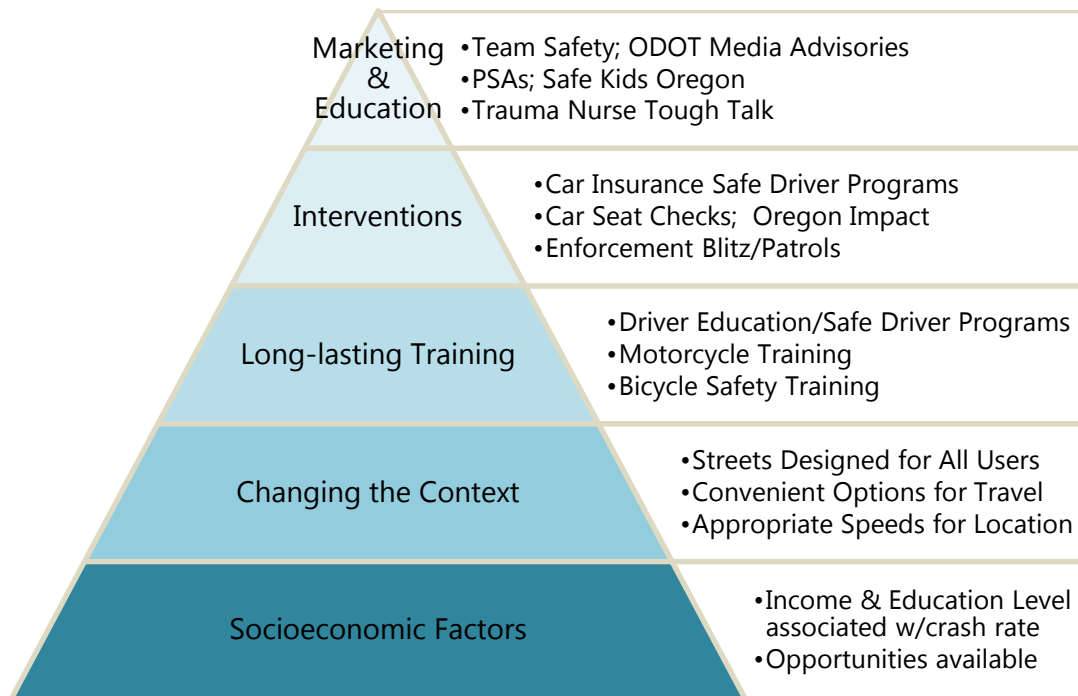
Marketing & Education

•Team Safety; ODOT Media Advisories
•PSAs; Safe Kids Oregon
•Trauma Nurse Tough Talk

Interventions

•Car Insurance Safe Driver Programs
•Car Seat Checks; Oregon Impact
•Enforcement Blitz/Patrols

Long-lasting Training

•Driver Education/Safe Driver Programs
•Motorcycle Training
•Bicycle Safety Training

Changing the Context

•Streets Designed for All Users
•Convenient Options for Travel
•Appropriate Speeds for Location

Socioeconomic Factors

•Income & Education Level associated w/crash rate
•Opportunities available